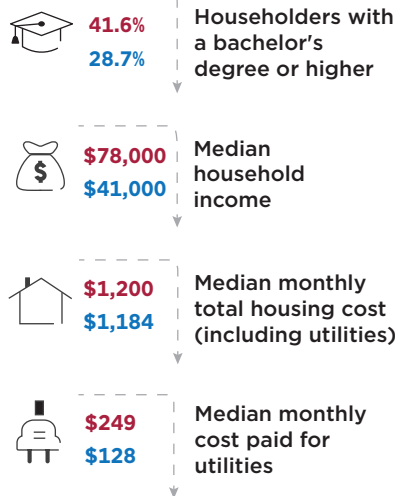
41.6%
28.7%

Householders with a bachelor's degree or higher

$78,000
$41,000

Median household income

$1,200
$1,184

Median monthly total housing cost (including utilities)

$249
$128

Median monthly cost paid for utilities